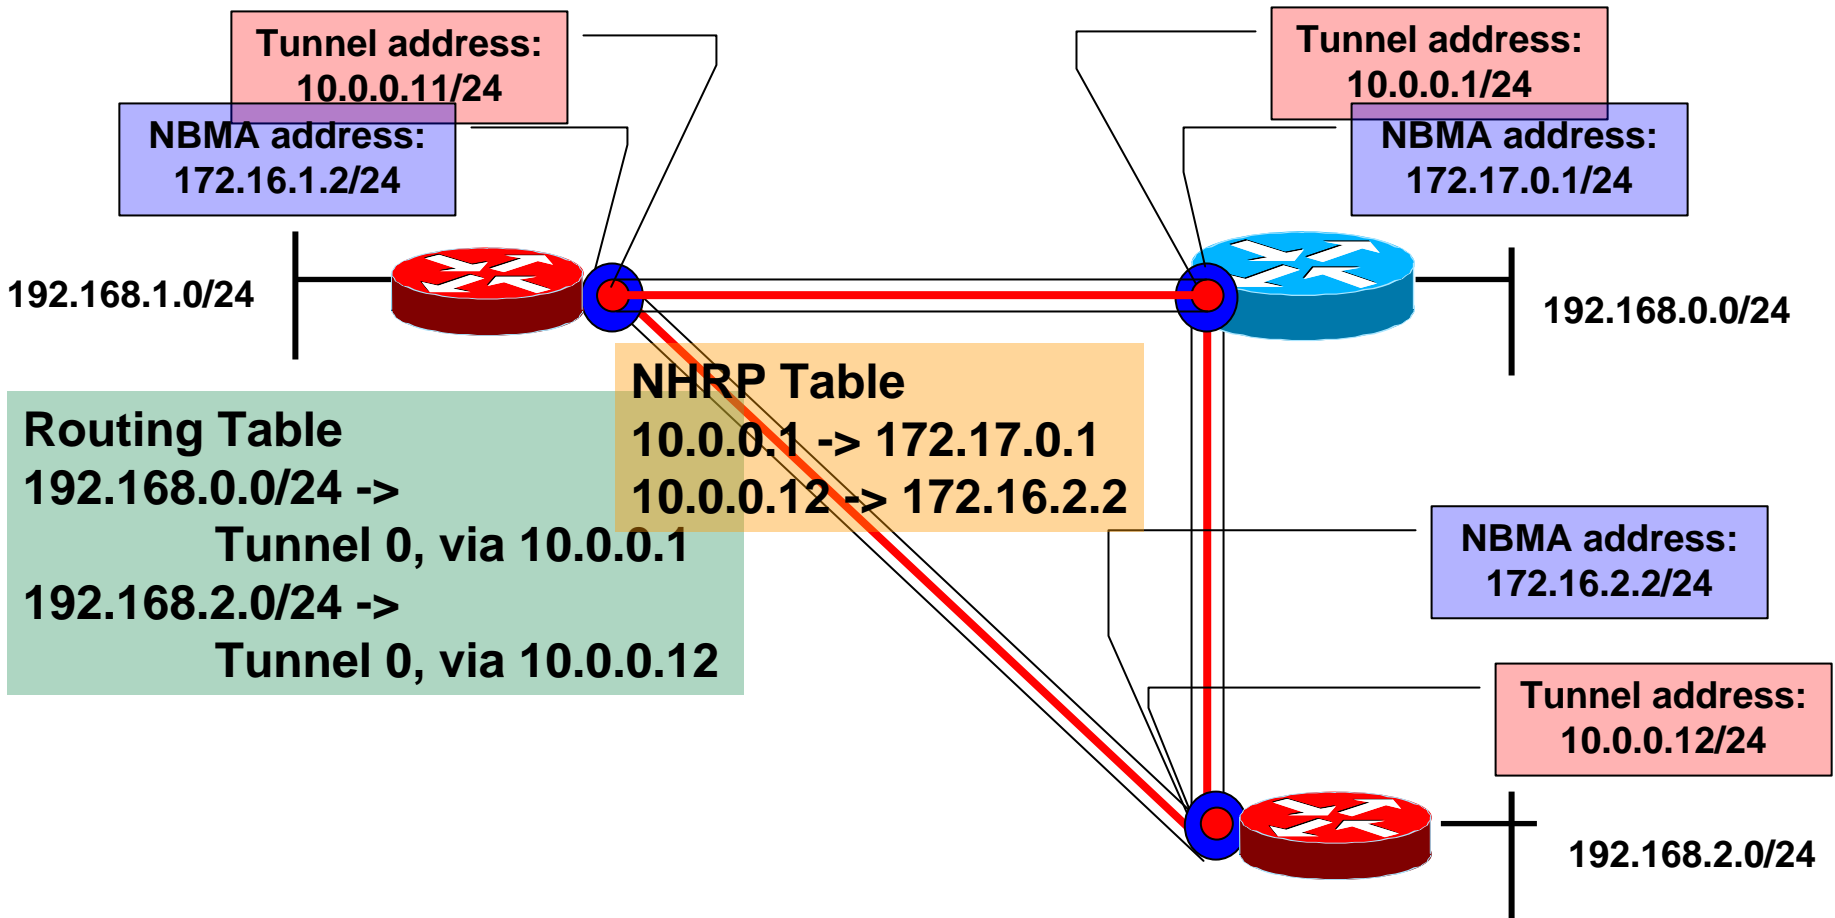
Tunnel address:
10.0.0.11/24

NBMA address:
172.16.1.2/24

Tunnel address:
10.0.0.1/24

NBMA address:
172.17.0.1/24

192.168.1.0/24

192.168.0.0/24

NHRP Table
10.0.0.1 -> 172.17.0.1
10.0.0.12 -> 172.16.2.2

Routing Table
192.168.0.0/24 ->
Tunnel 0, via 10.0.0.1
192.168.2.0/24 ->
Tunnel 0, via 10.0.0.12

NBMA address:
172.16.2.2/24

Tunnel address:
10.0.0.12/24

192.168.2.0/24